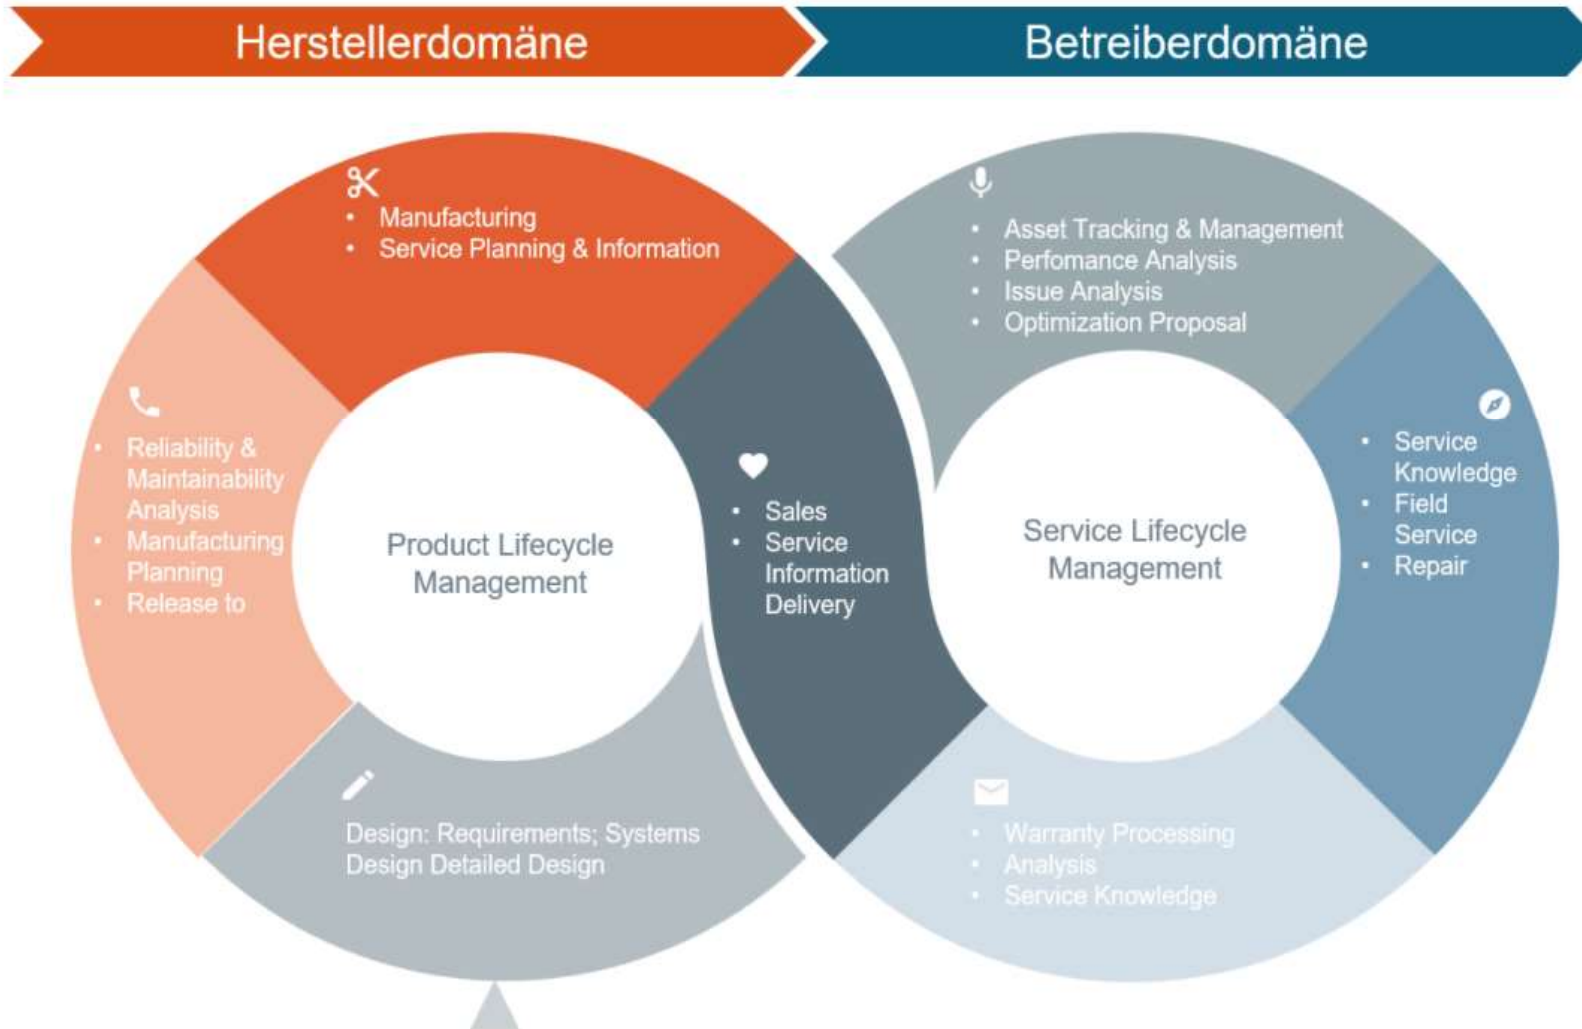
Herstellerdomäne

Betreiberdomäne

- Manufacturing
- Service Planning & Information

- Reliability & Maintainability Analysis
- Manufacturing Planning
- Release to

Product Lifecycle Management

Design: Requirements; Systems Design Detailed Design

- Sales
- Service Information Delivery

- Asset Tracking & Management
- Perfomance Analysis
- Issue Analysis
- Optimization Proposal

Service Lifecycle Management

- Service Knowledge
- Field Service
- Repair

- Warranty Processing
- Analysis
- Service Knowledge